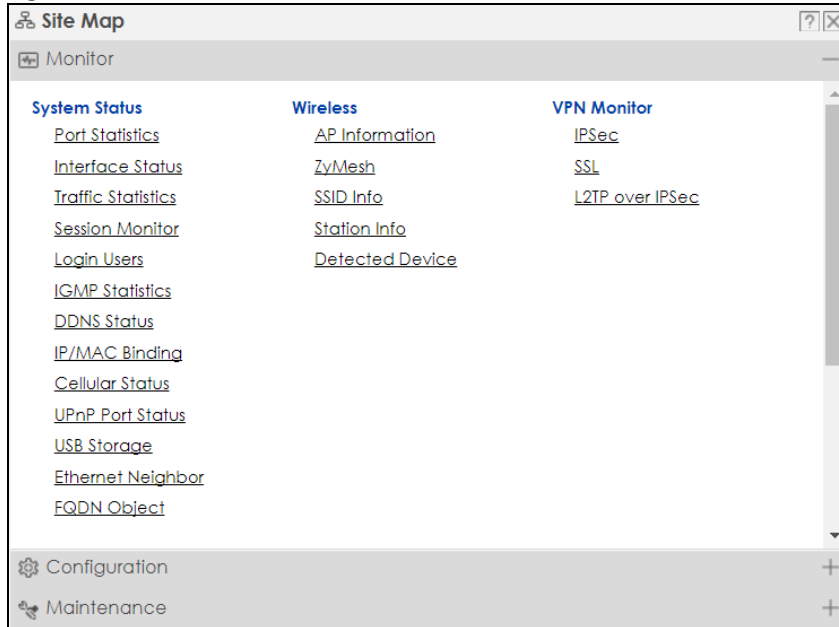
Site Map

Monitor

System Status
Port Statistics
Interface Status
Traffic Statistics
Session Monitor
Login Users
IGMP Statistics
DDNS Status
IP/MAC Binding
Cellular Status
UPnP Port Status
USB Storage
Ethernet Neighbor
FQDN Object

Wireless
AP Information
ZyMesh
SSID Info
Station Info
Detected Device

VPN Monitor
IPSec
SSL
L2TP over IPSec

Configuration

Maintenance